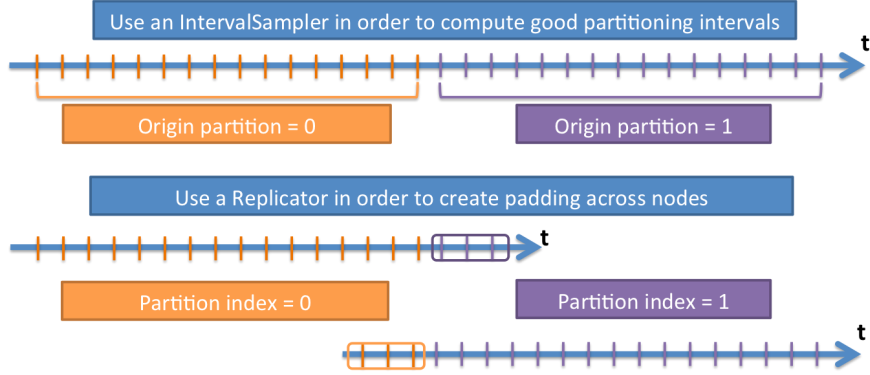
Use an IntervalSampler in order to compute good partitioning intervals

t

Origin partition = 0

Origin partition = 1

Use a Replicator in order to create padding across nodes

t

Partition index = 0

Partition index = 1

t